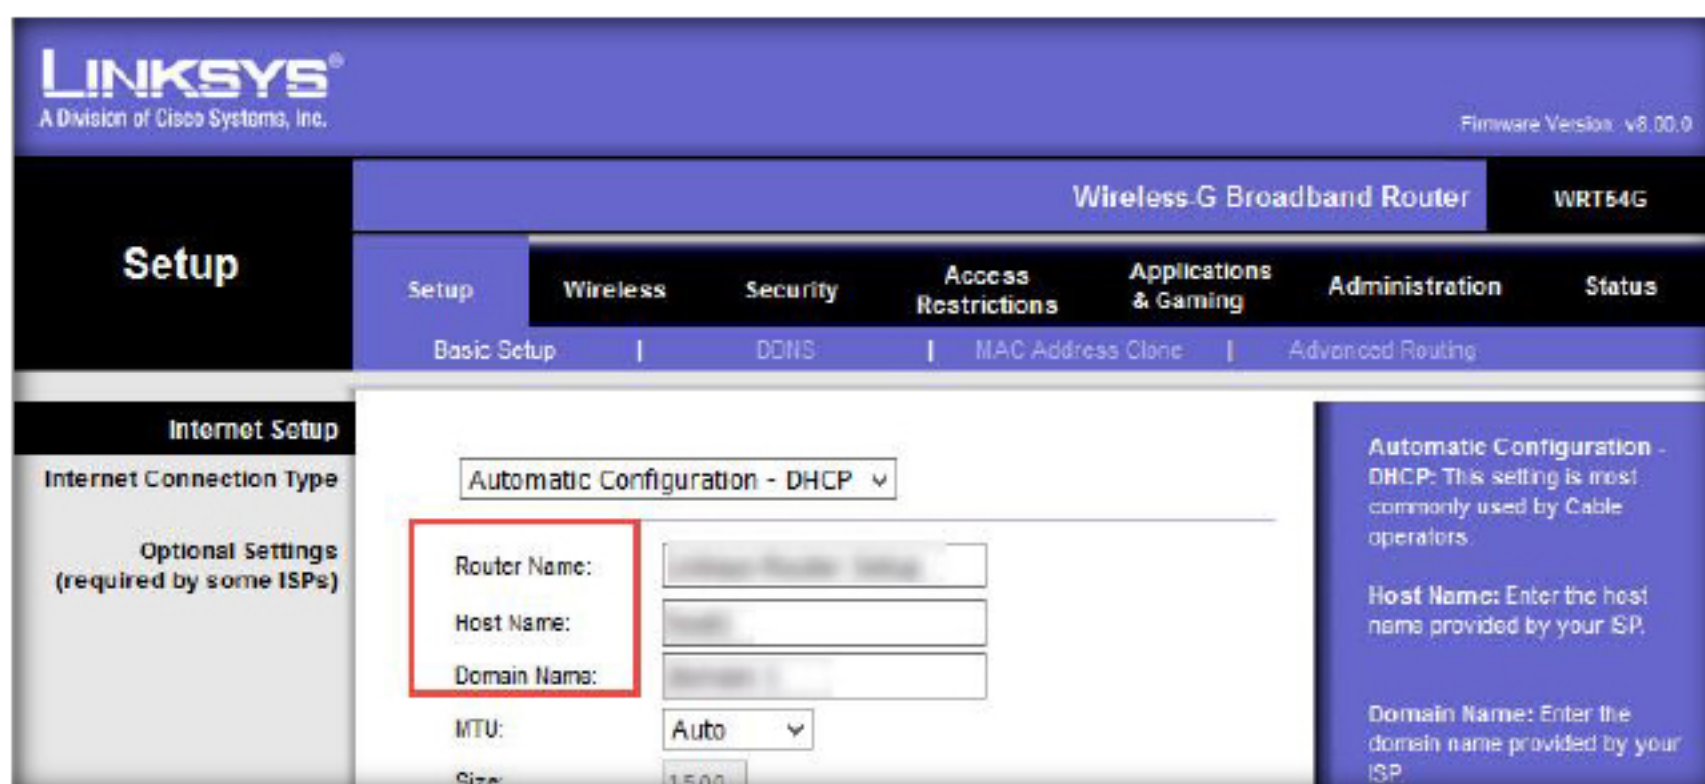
LINKSYS®
A Division of Cisco Systems, Inc.

Firmware Version: v8.00.0

Wireless-G Broadband Router | WRT54G

Setup

Setup | Wireless | Security | Access Restrictions | Applications & Gaming | Administration | Status

Basic Setup | DDNS | MAC Address Clone | Advanced Routing

Internet Setup

Internet Connection Type

Automatic Configuration - DHCP

Optional Settings (required by some ISPs)

Router Name: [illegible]

Host Name: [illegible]

Domain Name: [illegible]

MTU: Auto

Size: 1500

Automatic Configuration - DHCP: This setting is most commonly used by Cable operators.

Host Name: Enter the host name provided by your ISP.

Domain Name: Enter the domain name provided by your ISP.